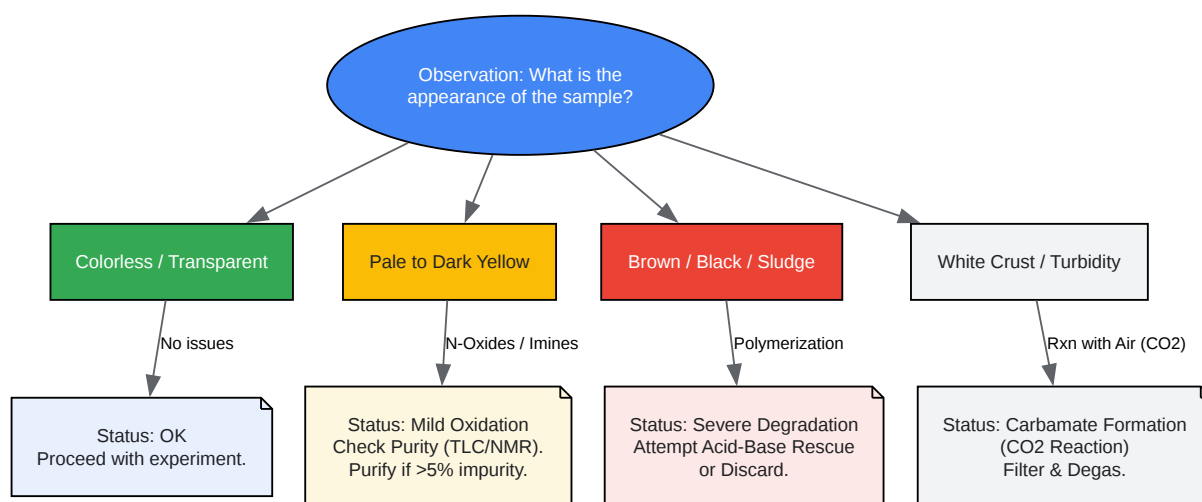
Observation: What is the appearance of the sample?

Colorless / Transparent

Pale to Dark Yellow

Brown / Black / Sludge

White Crust / Turbidity

No issues

N-Oxides / Imines

Polymerization

Rxn with Air (CO2)

Status: OK
Proceed with experiment.

Status: Mild Oxidation
Check Purity (TLC/NMR).
Purify if >5% impurity.

Status: Severe Degradation
Attempt Acid-Base Rescue
or Discard.

Status: Carbamate Formation
(CO2 Reaction)
Filter & Degas.